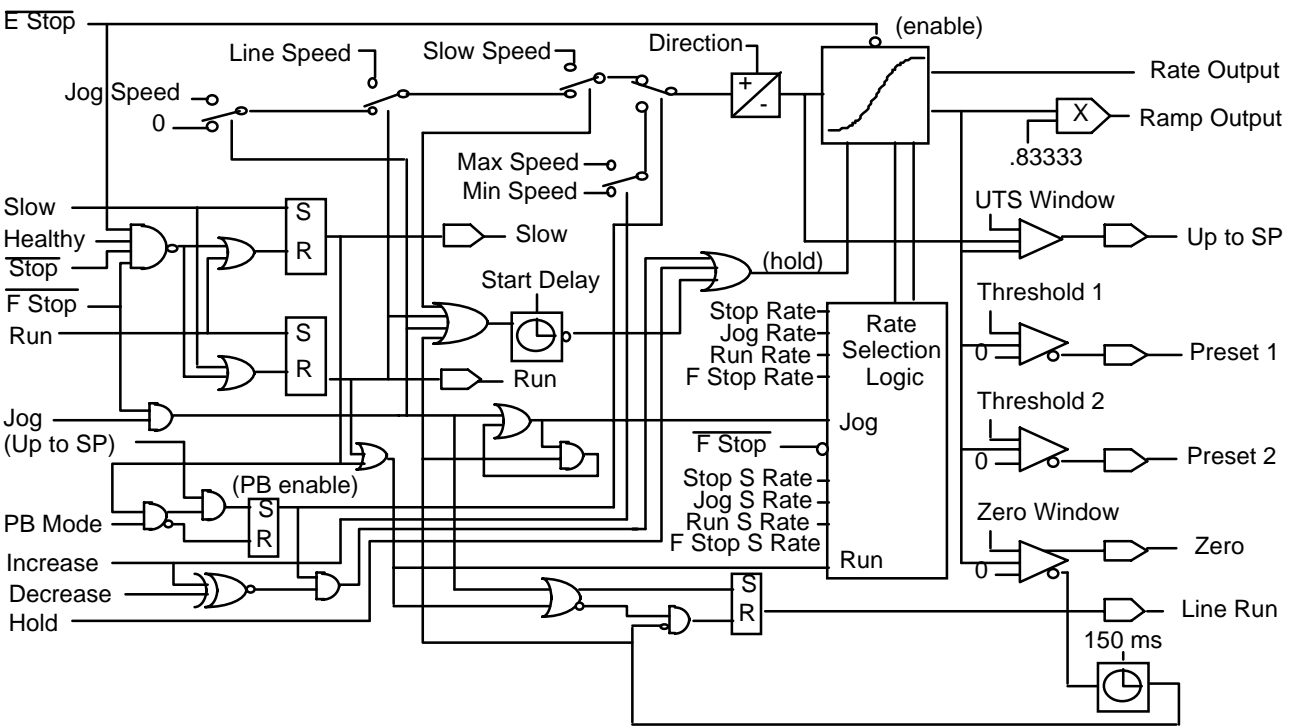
$\overline{\text{E Stop}}$

(enable)

Line Speed

Slow Speed

Direction

+

-

Rate Output

Jog Speed

0

X

Ramp Output

.83333

Max Speed

Min Speed

UTS Window

Slow

S

Healthy

R

Slow

Up to SP

$\overline{\text{Stop}}$

(hold)

Start Delay

$\overline{\text{F Stop}}$

Threshold 1

Run

S

Stop Rate

Jog Rate

Run Rate

F Stop Rate

Rate Selection Logic

R

0

Preset 1

Run

Jog

Jog

Threshold 2

(Up to SP)

$\overline{\text{F Stop}}$

0

Preset 2

(PB enable)

Stop S Rate

Jog S Rate

Run S Rate

F Stop S Rate

PB Mode

S

R

Zero Window

Increase

Run

0

Zero

Decrease

S

Hold

R

Line Run

150 ms